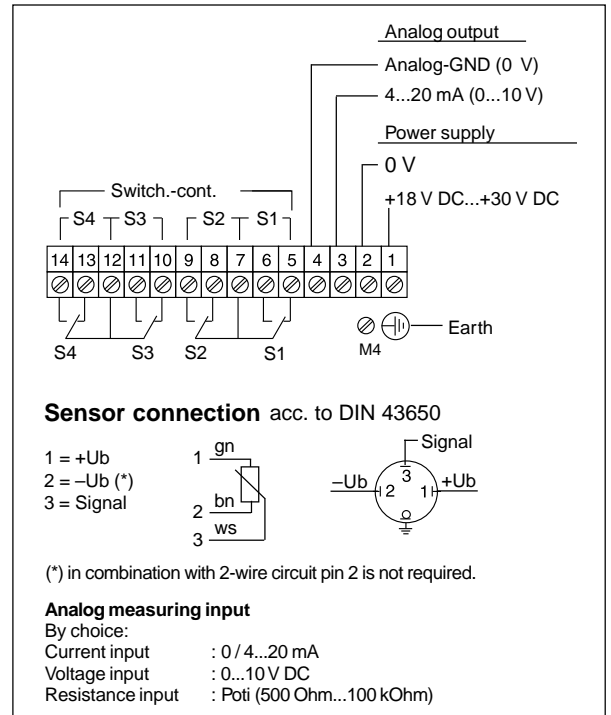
Analog output

Analog-GND (0 V)

4...20 mA (0...10 V)

Power supply

0 V

+18 V DC...+30 V DC

Switch.-cont.

S4 S3 S2 S1

14 13 12 11 10 9 8 7 6 5 4 3 2 1

Earth

M4

S4 S3 S2 S1

**Sensor connection** acc. to DIN 43650

1 = +Ub
2 = –Ub (*)
3 = Signal

1 gn
bn
2
ws
3

Signal
–Ub 2 3 1 +Ub

(*) in combination with 2-wire circuit pin 2 is not required.

**Analog measuring input**
By choice:
Current input : 0 / 4...20 mA
Voltage input : 0...10 V DC
Resistance input : Poti (500 Ohm...100 kOhm)